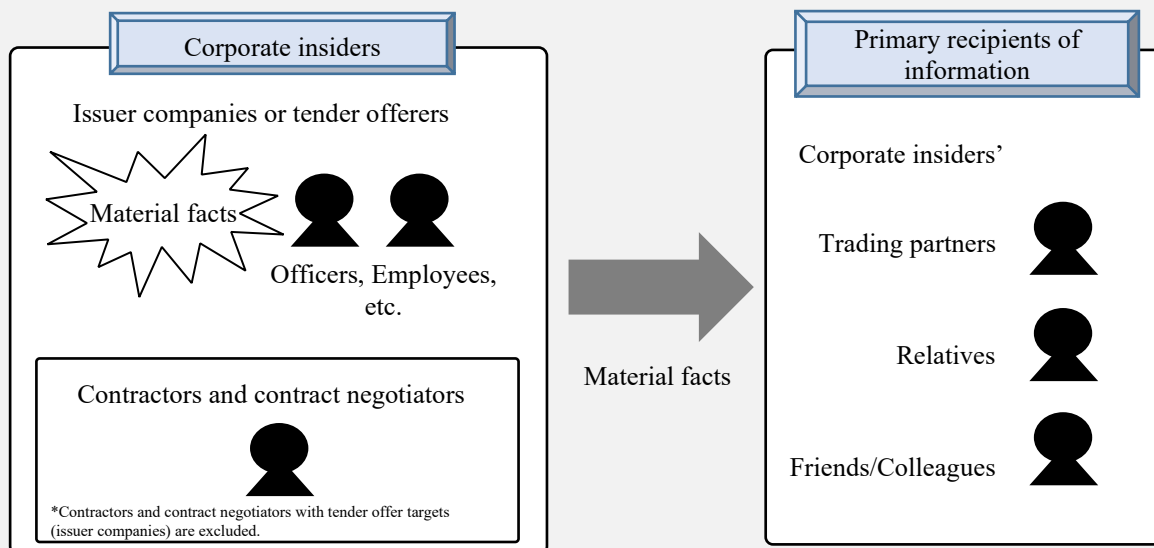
Corporate insiders

Issuer companies or tender offerers

Material facts

Officers, Employees, etc.

Contractors and contract negotiators

*Contractors and contract negotiators with tender offer targets (issuer companies) are excluded.

Material facts

Primary recipients of information

Corporate insiders'

Trading partners

Relatives

Friends/Colleagues